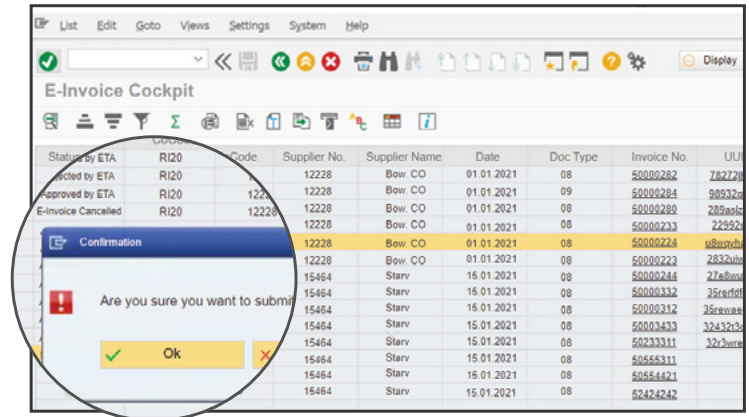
List Edit Goto Views Settings System Help

Display

E-Invoice Cockpit

| Status by ETA | CoCode | Code | Supplier No. | Supplier Name | Date | Doc Type | Invoice No. | UUI |
|---|---|---|---|---|---|---|---|---|
| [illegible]cted by ETA | RI20 | | 12228 | Bow. CO | 01.01.2021 | 08 | 50000282 | 78272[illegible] |
| Approved by ETA | RI20 | 1222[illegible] | 12228 | Bow. CO | 01.01.2021 | 09 | 50000284 | 98932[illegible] |
| E-Invoice Cancelled | RI20 | 12228 | 12228 | Bow. CO | 01.01.2021 | 08 | 50000280 | 289aslz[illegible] |
| | | | 12228 | Bow. CO | 01.01.2021 | 08 | 50000233 | 22992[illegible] |
| | | | 12228 | Bow. CO | 01.01.2021 | 08 | 50000224 | s8w9yh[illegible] |
| | | | 12228 | Bow. CO | 01.01.2021 | 08 | 50000223 | 2832uiv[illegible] |
| | | | 15464 | Starv | 15.01.2021 | 08 | 50000244 | 27e8wu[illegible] |
| | | | 15464 | Starv | 15.01.2021 | 08 | 50000332 | 35rerfdf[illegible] |
| | | | 15464 | Starv | 15.01.2021 | 08 | 50000312 | 35rewae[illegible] |
| | | | 15464 | Starv | 15.01.2021 | 08 | 50003433 | 32432r3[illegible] |
| | | | 15464 | Starv | 15.01.2021 | 08 | 50233311 | 32r3wre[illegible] |
| | | | 15464 | Starv | 15.01.2021 | 08 | 50555311 | |
| | | | 15464 | Starv | 15.01.2021 | 08 | 50554421 | |
| | | | 15464 | Starv | 15.01.2021 | 08 | 52424242 | |

Confirmation

Are you sure you want to submi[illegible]

Ok